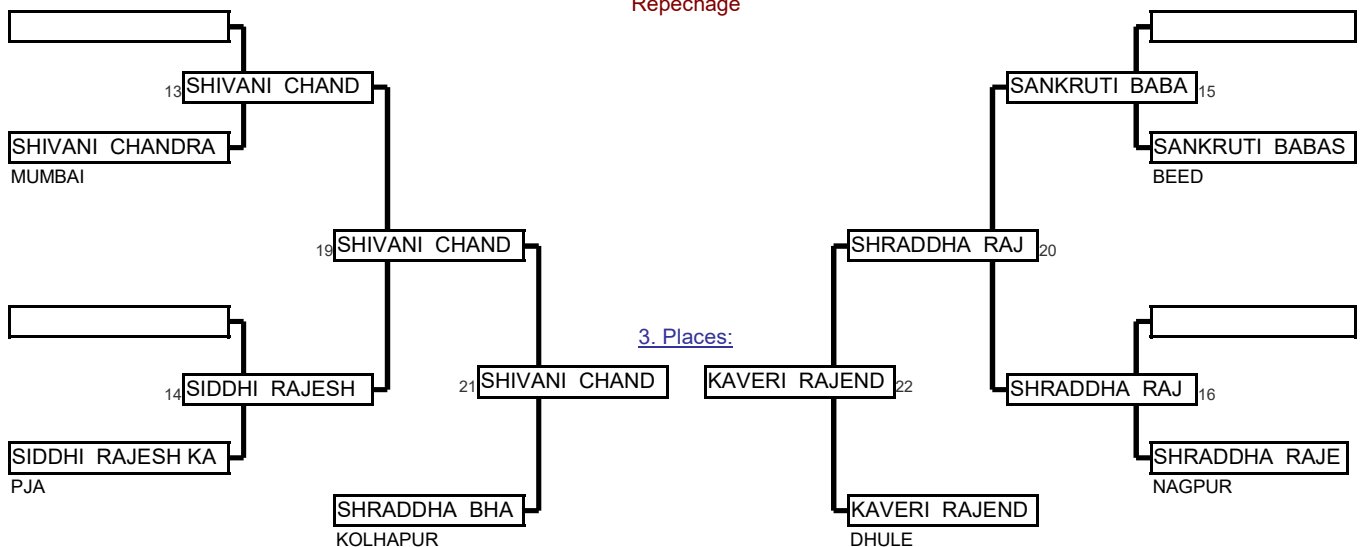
Repechage

13 SHIVANI CHAND

SHIVANI CHANDRA
MUMBAI

19 SHIVANI CHAND

14 SIDDHI RAJESH

SIDDHI RAJESH KA
PJA

21 SHIVANI CHAND

SHRADDHA BHA
KOLHAPUR

3. Places:

KAVERI RAJEND 22

KAVERI RAJEND
DHULE

SANKRUTI BABA 15

SANKRUTI BABAS
BEED

SHRADDHA RAJ 20

SHRADDHA RAJ 16

SHRADDHA RAJE
NAGPUR